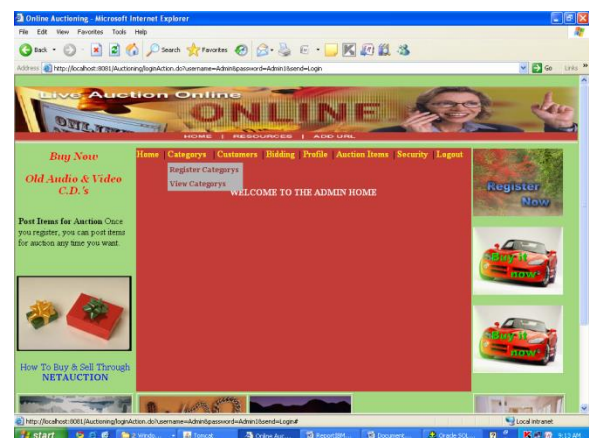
Online Auctioning - Microsoft Internet Explorer

File Edit View Favorites Tools Help

Back Search Favorites

Address http://localhost:8081/Auctioning/loginAction.do?username=Admin&password=Admin1&send=Login

Go Links

Live Auction Online

ONLINE

HOME | RESOURCES | ADD URL

Buy Now

Old Audio & Video C.D.'s

Post Items for Auction Once you register, you can post items for auction any time you want.

How To Buy & Sell Through NETAUCTION

Home | Categorys | Customers | Bidding | Profile | Auction Items | Security | Logout

Register Categorys

View Categorys

WELCOME TO THE ADMIN HOME

Register Now

Buy it now

Buy it now

http://localhost:8081/Auctioning/loginAction.do?username=Admin&password=Admin1&send=Login#

Local intranet

start

2 Windo...

Tomcat

Online Auc...

Report BM...

Document...

Oracle SQL...

9:12 AM